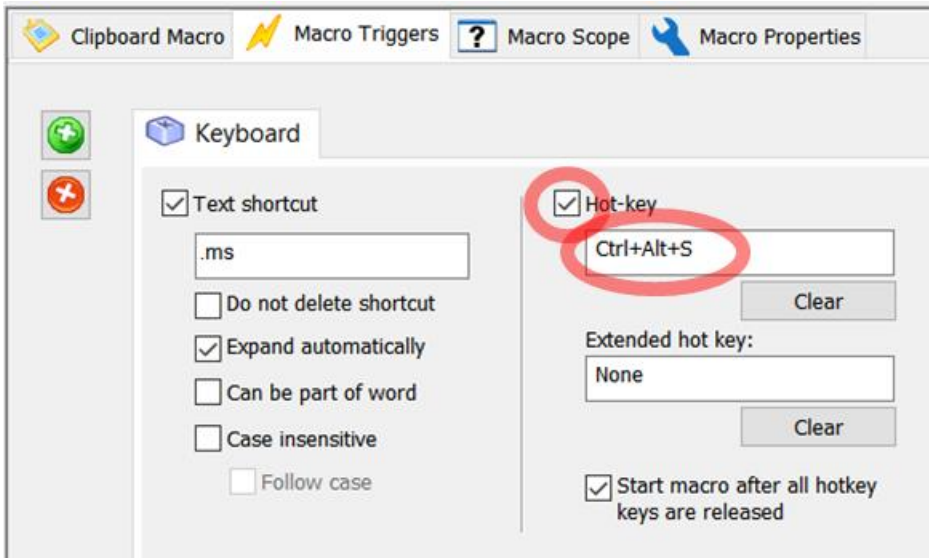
Clipboard Macro
Macro Triggers
Macro Scope
Macro Properties

Keyboard

Text shortcut
.ms
Do not delete shortcut
Expand automatically
Can be part of word
Case insensitive
Follow case

Hot-key
Ctrl+Alt+S
Clear
Extended hot key:
None
Clear
Start macro after all hotkey keys are released